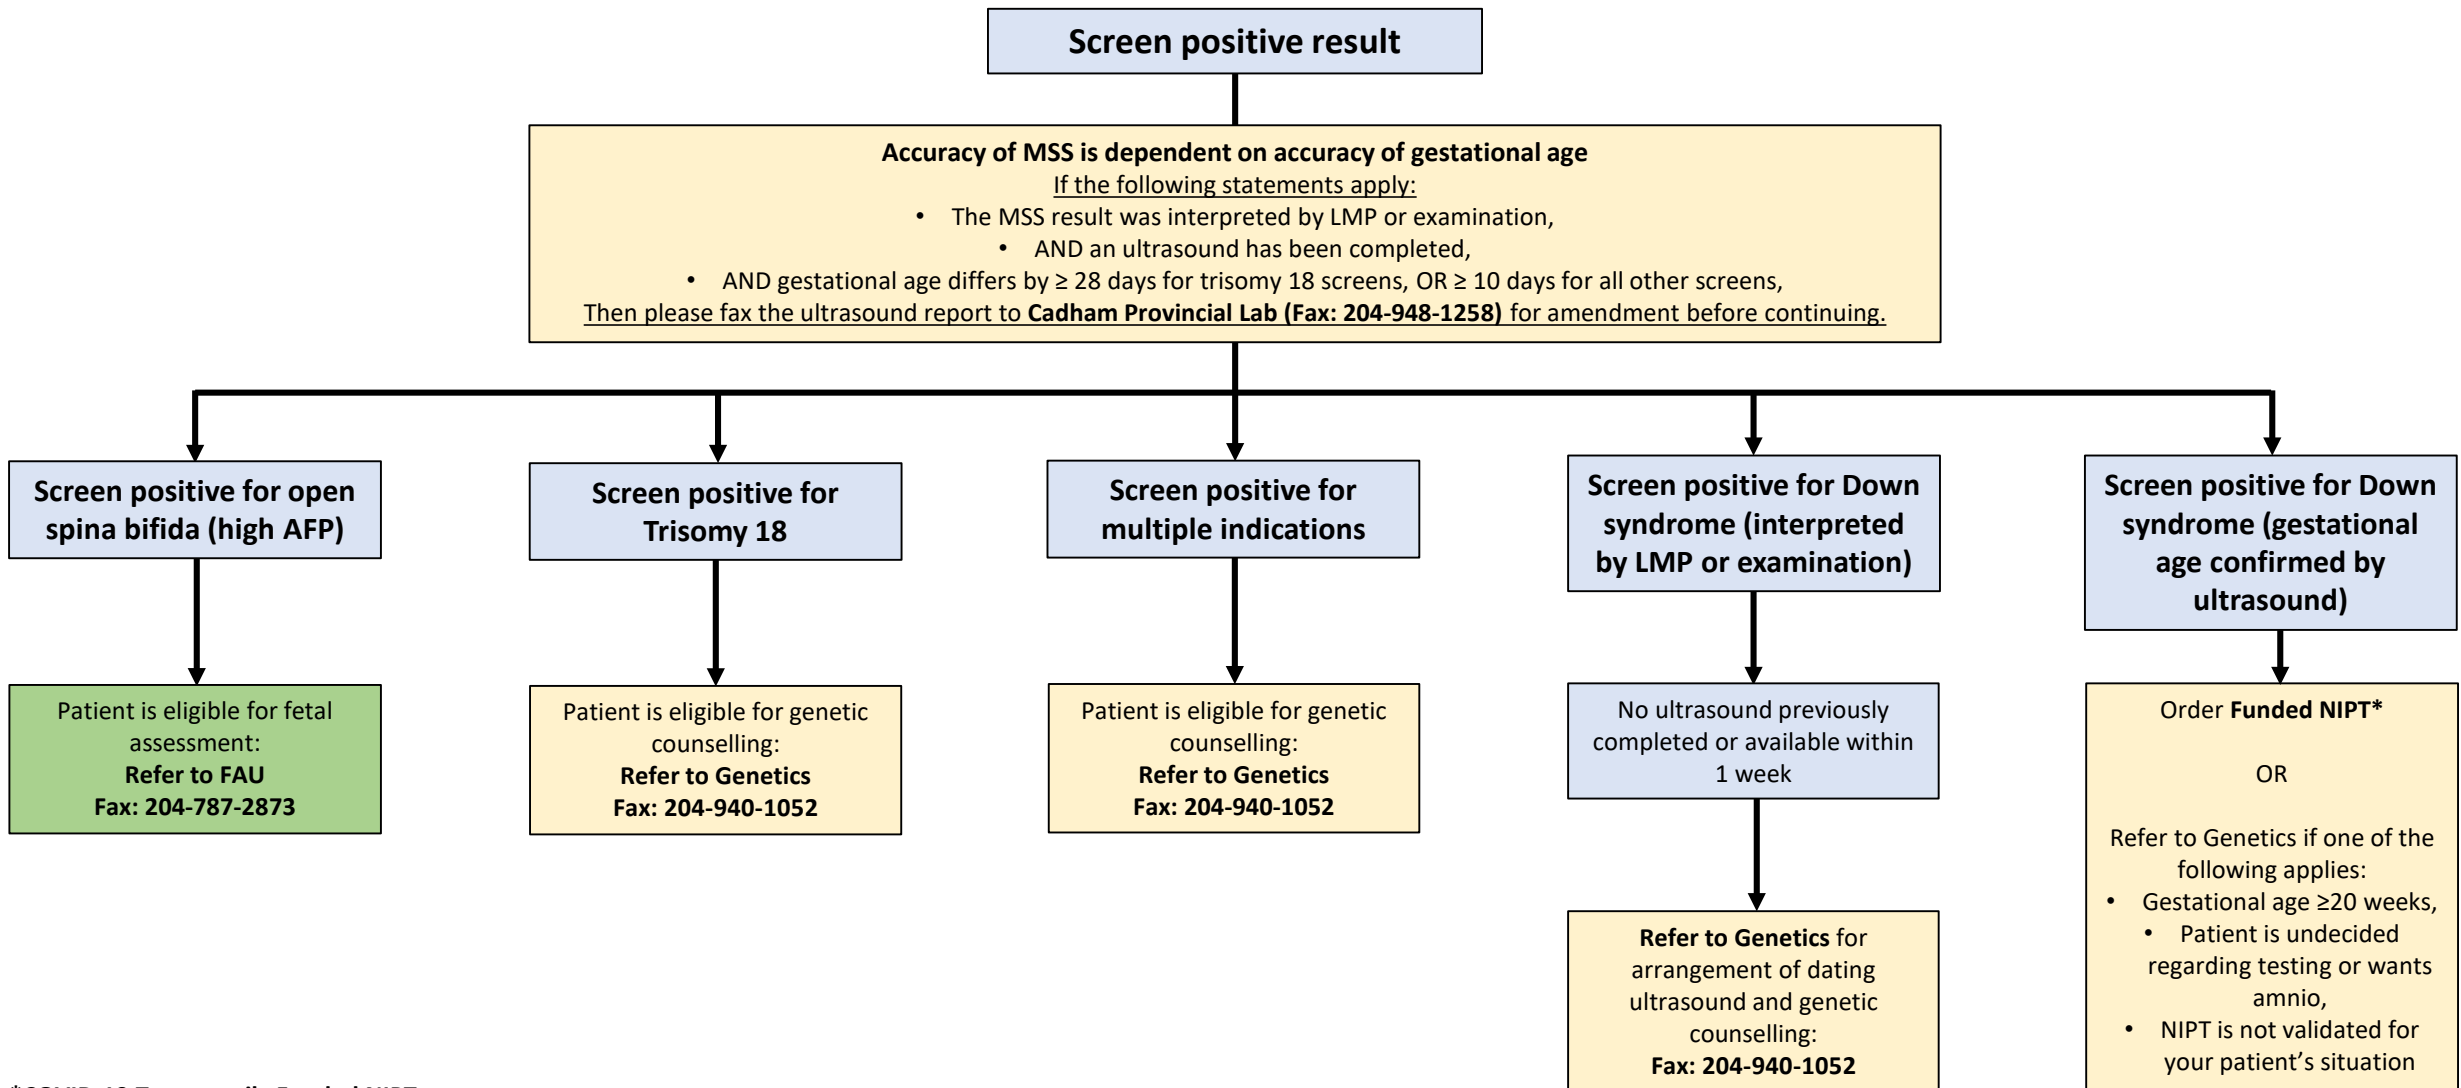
Screen positive result

Accuracy of MSS is dependent on accuracy of gestational age
If the following statements apply:
• The MSS result was interpreted by LMP or examination,
• AND an ultrasound has been completed,
• AND gestational age differs by ≥ 28 days for trisomy 18 screens, OR ≥ 10 days for all other screens,
Then please fax the ultrasound report to Cadham Provincial Lab (Fax: 204-948-1258) for amendment before continuing.

Screen positive for open spina bifida (high AFP)

Patient is eligible for fetal assessment:
Refer to FAU
Fax: 204-787-2873

Screen positive for Trisomy 18

Patient is eligible for genetic counselling:
Refer to Genetics
Fax: 204-940-1052

Screen positive for multiple indications

Patient is eligible for genetic counselling:
Refer to Genetics
Fax: 204-940-1052

Screen positive for Down syndrome (interpreted by LMP or examination)

No ultrasound previously completed or available within 1 week

Refer to Genetics for arrangement of dating ultrasound and genetic counselling:
Fax: 204-940-1052

Screen positive for Down syndrome (gestational age confirmed by ultrasound)

Order Funded NIPT*

OR

Refer to Genetics if one of the following applies:
• Gestational age ≥20 weeks,
• Patient is undecided regarding testing or wants amnio,
• NIPT is not validated for your patient's situation

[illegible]